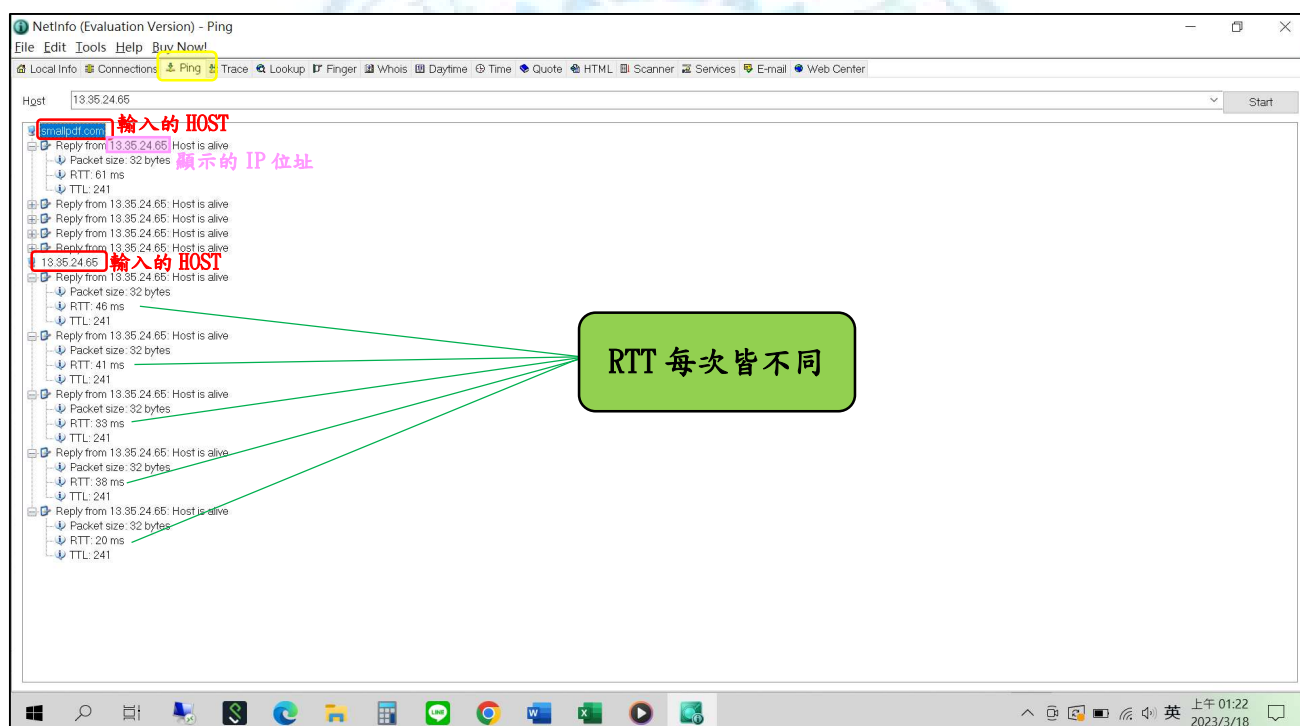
NetInfo (Evaluation Version) - Ping
File Edit Tools Help Buy Now!
Local Info | Connections | Ping | Trace | Lookup | Finger | Whois | Daytime | Time | Quote | HTML | Scanner | Services | E-mail | Web Center

Host 13.35.24.65 Start

smallpdf.com 輸入的 HOST
Reply from 13.35.24.65: Host is alive
Packet size: 32 bytes 顯示的 IP 位址
RTT: 61 ms
TTL: 241
Reply from 13.35.24.65: Host is alive
Reply from 13.35.24.65: Host is alive
Reply from 13.35.24.65: Host is alive
Reply from 13.35.24.65: Host is alive
13.35.24.65 輸入的 HOST
Reply from 13.35.24.65: Host is alive
Packet size: 32 bytes
RTT: 46 ms
TTL: 241
Reply from 13.35.24.65: Host is alive
Packet size: 32 bytes
RTT: 41 ms
TTL: 241
Reply from 13.35.24.65: Host is alive
Packet size: 32 bytes
RTT: 33 ms
TTL: 241
Reply from 13.35.24.65: Host is alive
Packet size: 32 bytes
RTT: 38 ms
TTL: 241
Reply from 13.35.24.65: Host is alive
Packet size: 32 bytes
RTT: 20 ms
TTL: 241

RTT 每次皆不同

英 上午 01:22 2023/3/18